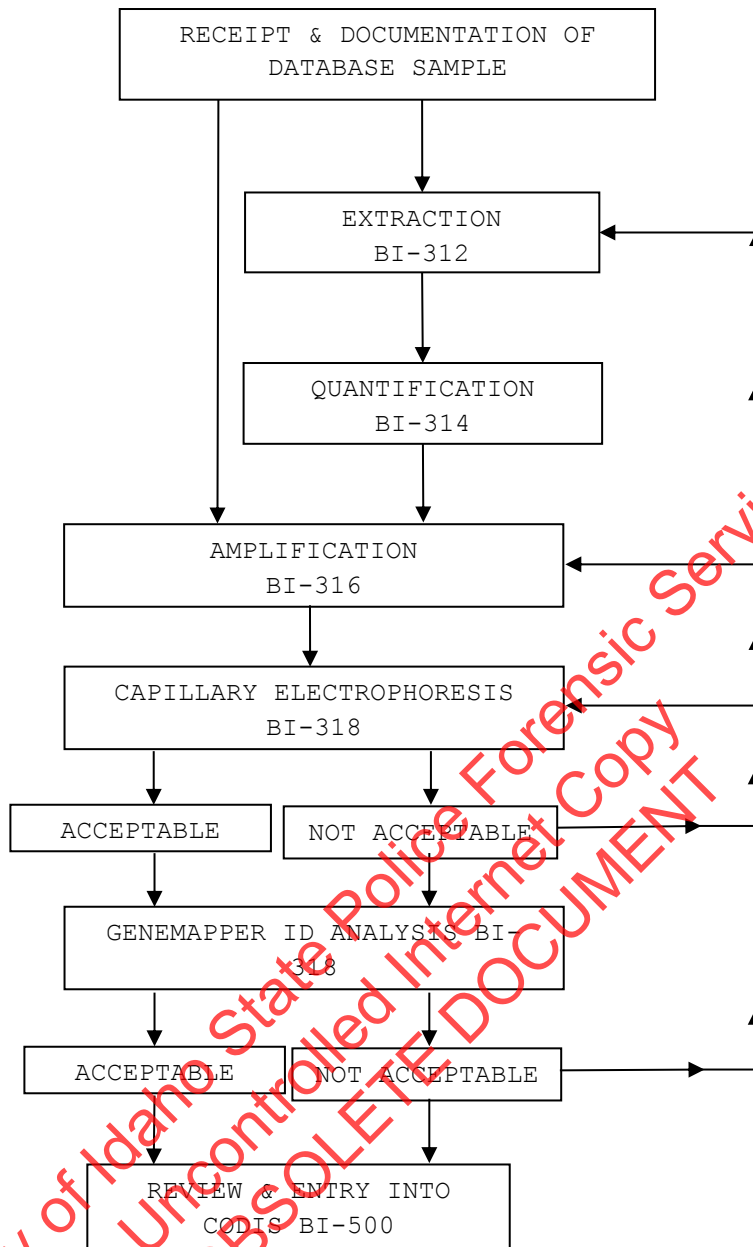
RECEIPT & DOCUMENTATION OF DATABASE SAMPLE

EXTRACTION BI-312

QUANTIFICATION BI-314

AMPLIFICATION BI-316

CAPILLARY ELECTROPHORESIS BI-318

ACCEPTABLE

NOT ACCEPTABLE

GENEMAPPER ID ANALYSIS BI-318

ACCEPTABLE

NOT ACCEPTABLE

REVIEW & ENTRY INTO CODIS BI-500

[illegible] of Idaho State Police Forensic Servi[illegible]
Uncontrolled Internet Copy
OBSOLETE DOCUMENT